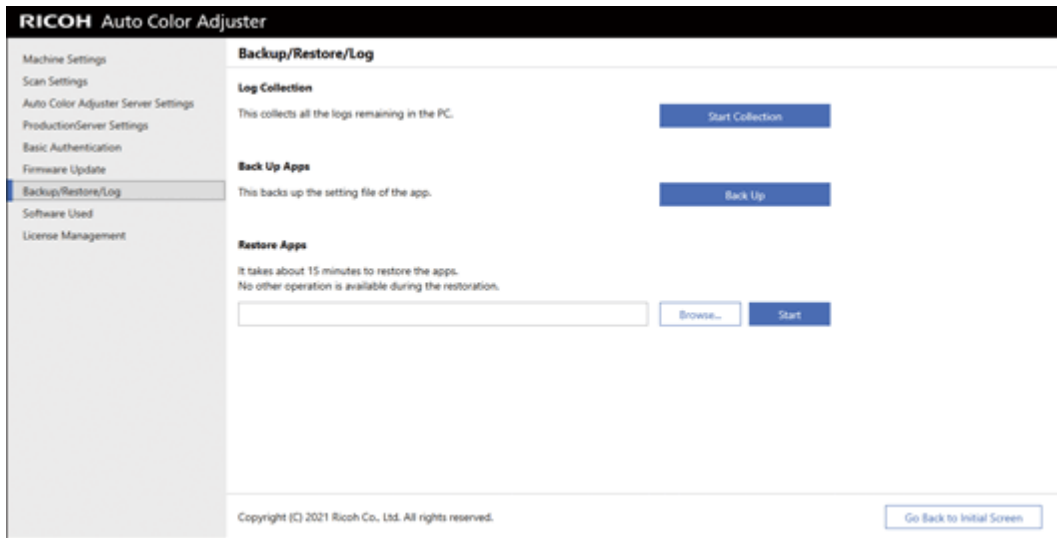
RICOH Auto Color Adjuster

Machine Settings
Scan Settings
Auto Color Adjuster Server Settings
ProductionServer Settings
Basic Authentication
Firmware Update
Backup/Restore/Log
Software Used
License Management

Backup/Restore/Log

Log Collection

This collects all the logs remaining in the PC.

Start Collection

Back Up Apps

This backs up the setting file of the app.

Back Up

Restore Apps

It takes about 15 minutes to restore the apps.
No other operation is available during the restoration.

Browse...

Start

Copyright (C) 2021 Ricoh Co., Ltd. All rights reserved.

Go Back to Initial Screen